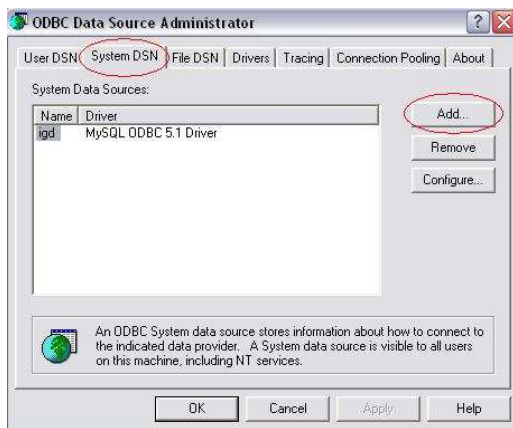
ODBC Data Source Administrator

?

User DSN | System DSN | File DSN | Drivers | Tracing | Connection Pooling | About

System Data Sources:

| Name | Driver |
|---|---|
| igd | MySQL ODBC 5.1 Driver |

Add...

Remove

Configure...

An ODBC System data source stores information about how to connect to the indicated data provider. A System data source is visible to all users on this machine, including NT services.

OK | Cancel | Apply | Help